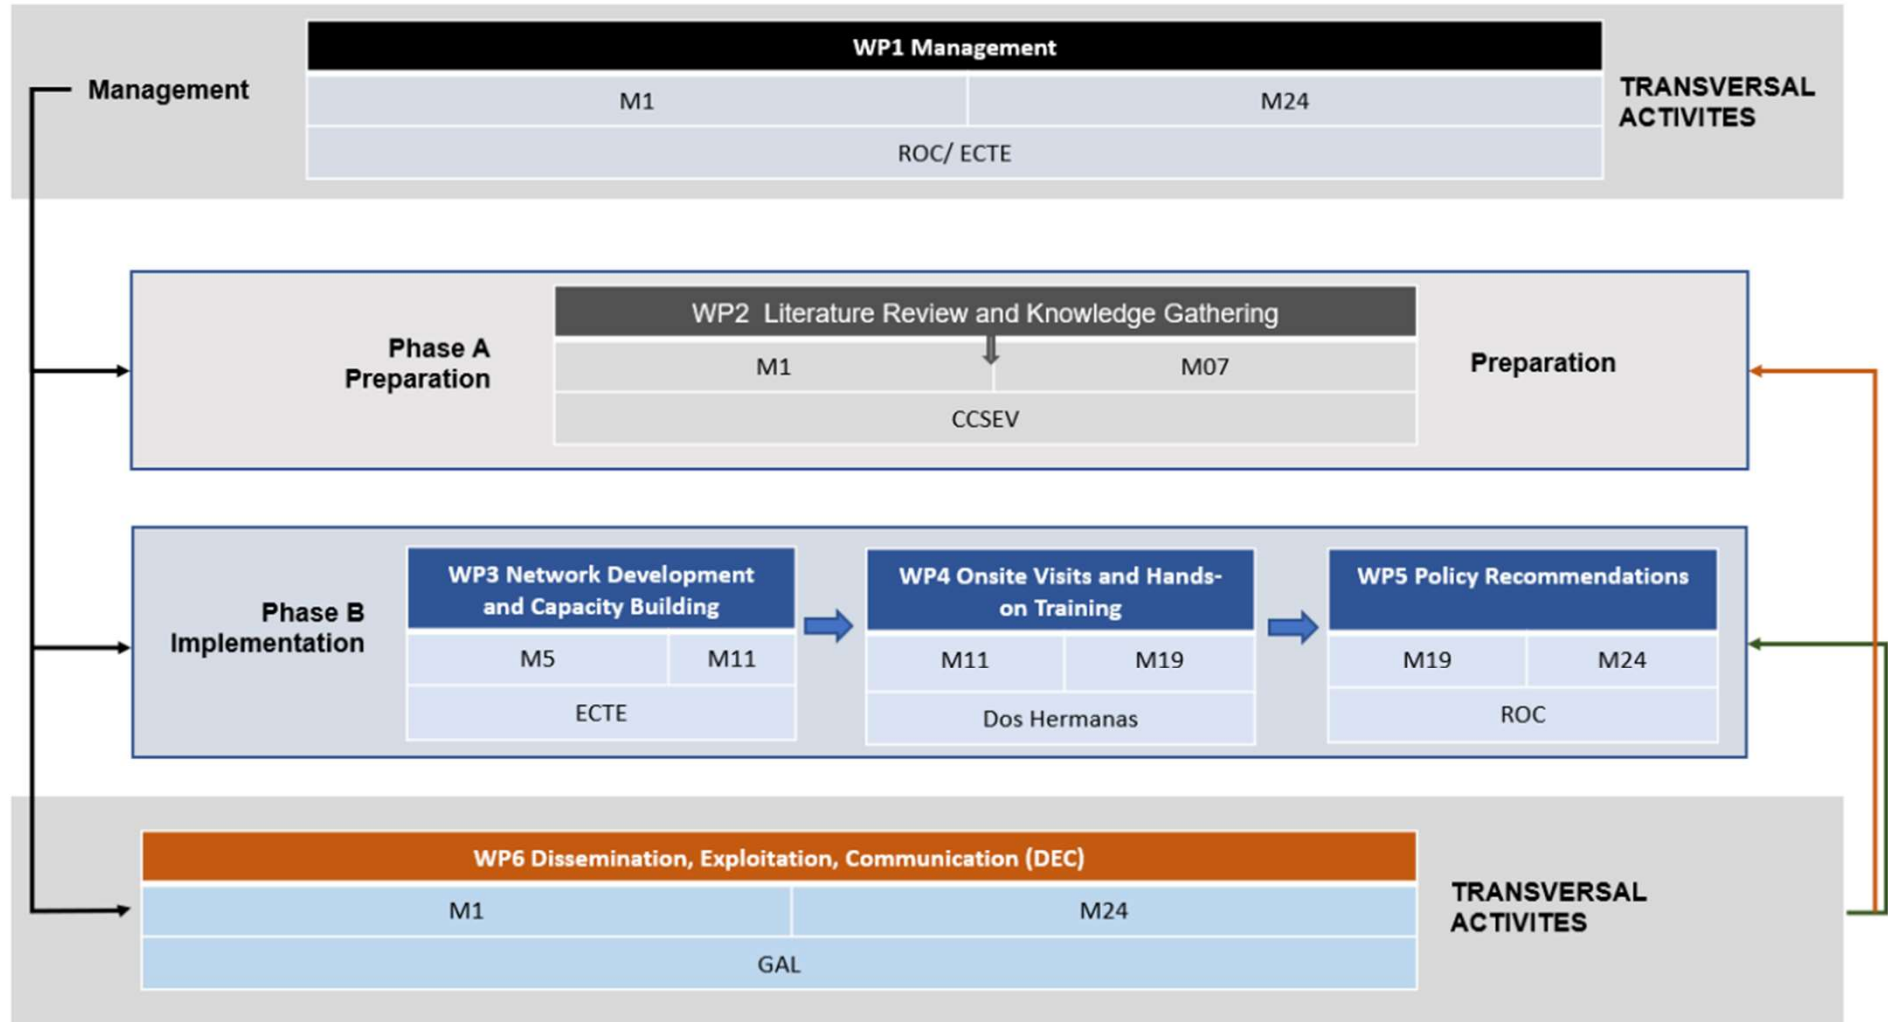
Management

WP1 Management

| M1 | M24 |
|---|---|
| ROC/ ECTE | |

TRANSVERSAL ACTIVITES

Phase A Preparation

WP2 Literature Review and Knowledge Gathering

| M1 | M07 |
|---|---|
| CCSEV | |

Preparation

Phase B Implementation

WP3 Network Development and Capacity Building

| M5 | M11 |
|---|---|
| ECTE | |

WP4 Onsite Visits and Hands-on Training

| M11 | M19 |
|---|---|
| Dos Hermanas | |

WP5 Policy Recommendations

| M19 | M24 |
|---|---|
| ROC | |

WP6 Dissemination, Exploitation, Communication (DEC)

| M1 | M24 |
|---|---|
| GAL | |

TRANSVERSAL ACTIVITES